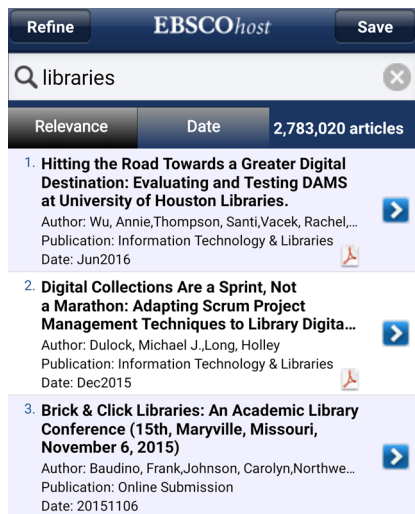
Refine EBSCOhost Save

libraries

Relevance Date 2,783,020 articles

1. Hitting the Road Towards a Greater Digital Destination: Evaluating and Testing DAMS at University of Houston Libraries.
Author: Wu, Annie,Thompson, Santi,Vacek, Rachel,...
Publication: Information Technology & Libraries
Date: Jun2016

2. Digital Collections Are a Sprint, Not a Marathon: Adapting Scrum Project Management Techniques to Library Digita...
Author: Dulock, Michael J.,Long, Holley
Publication: Information Technology & Libraries
Date: Dec2015

3. Brick & Click Libraries: An Academic Library Conference (15th, Maryville, Missouri, November 6, 2015)
Author: Baudino, Frank,Johnson, Carolyn,Northwe...
Publication: Online Submission
Date: 20151106